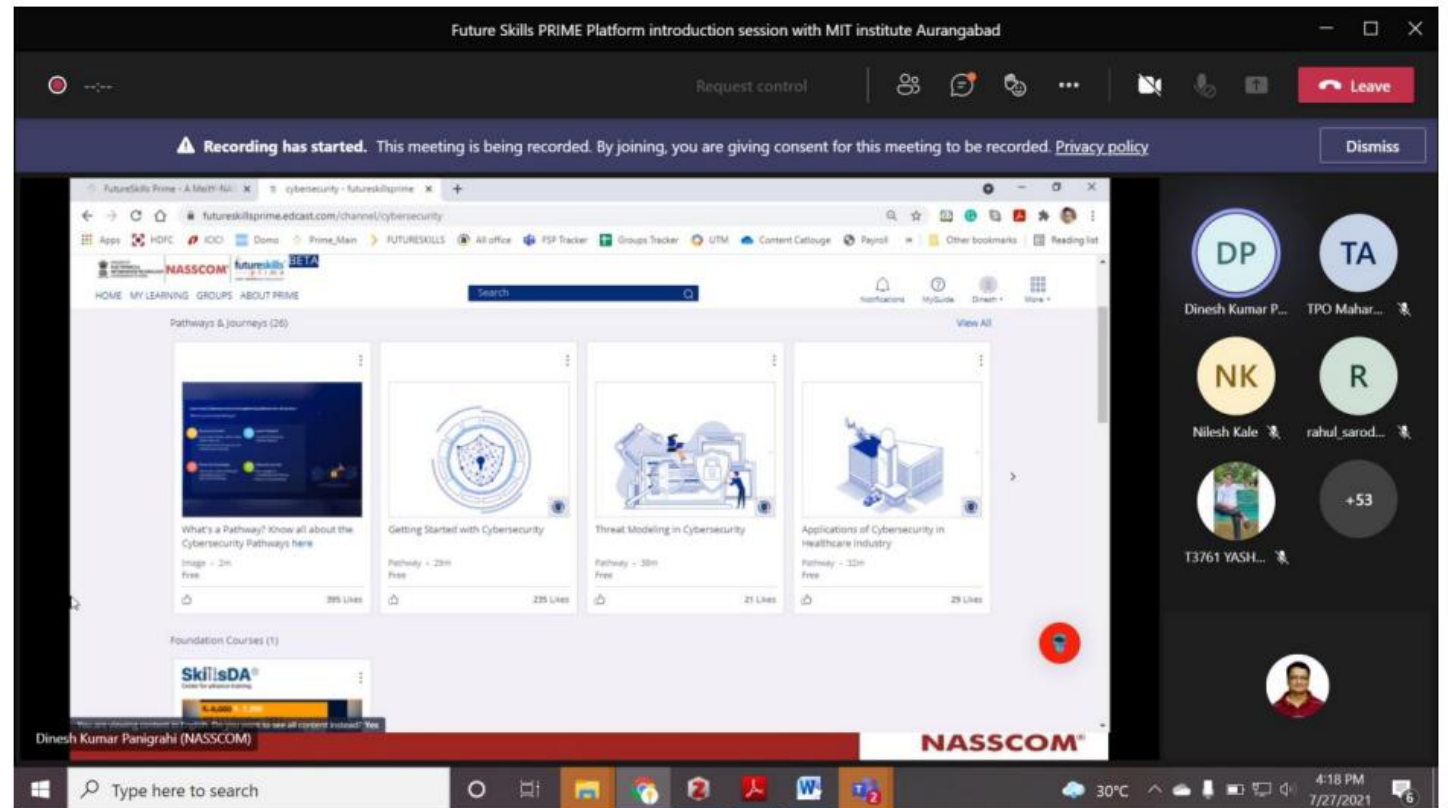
Future Skills PRIME Platform introduction session with MIT institute Aurangabad

--:--

Request control

Leave

Recording has started. This meeting is being recorded. By joining, you are giving consent for this meeting to be recorded. Privacy policy

Dismiss

FutureSkills Prime - A MeitY-NA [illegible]
cybersecurity - futureskillsprime

futureskillsprime.edcast.com/channel/cybersecurity

Apps HDFC ICICI Domo Prime_Main FUTURESKILLS All office FSP Tracker Groups Tracker UTM Content Catlouge Payroll Other bookmarks Reading list

NASSCOM futureskills BETA

HOME MY LEARNING GROUPS ABOUT PRIME

Search

Notifications MyGuide Dinesh More

Pathways & Journeys (26)

View All

What's a Pathway? Know all about the Cybersecurity Pathways here
Image · 2m
Free
395 Likes

Getting Started with Cybersecurity
Pathway · 29m
Free
235 Likes

Threat Modeling in Cybersecurity
Pathway · 38m
Free
21 Likes

Applications of Cybersecurity in Healthcare Industry
Pathway · 32m
Free
29 Likes

Foundation Courses (1)

SkillsDA

You are viewing content in English. Do you want to see all content instead? Yes

Dinesh Kumar Panigrahi (NASSCOM)

NASSCOM

DP
Dinesh Kumar P...

TA
TPO Mahar...

NK
Nilesh Kale

R
rahul_sarod...

T3761 YASH...

+53

Type here to search

30°C

4:18 PM
7/27/2021